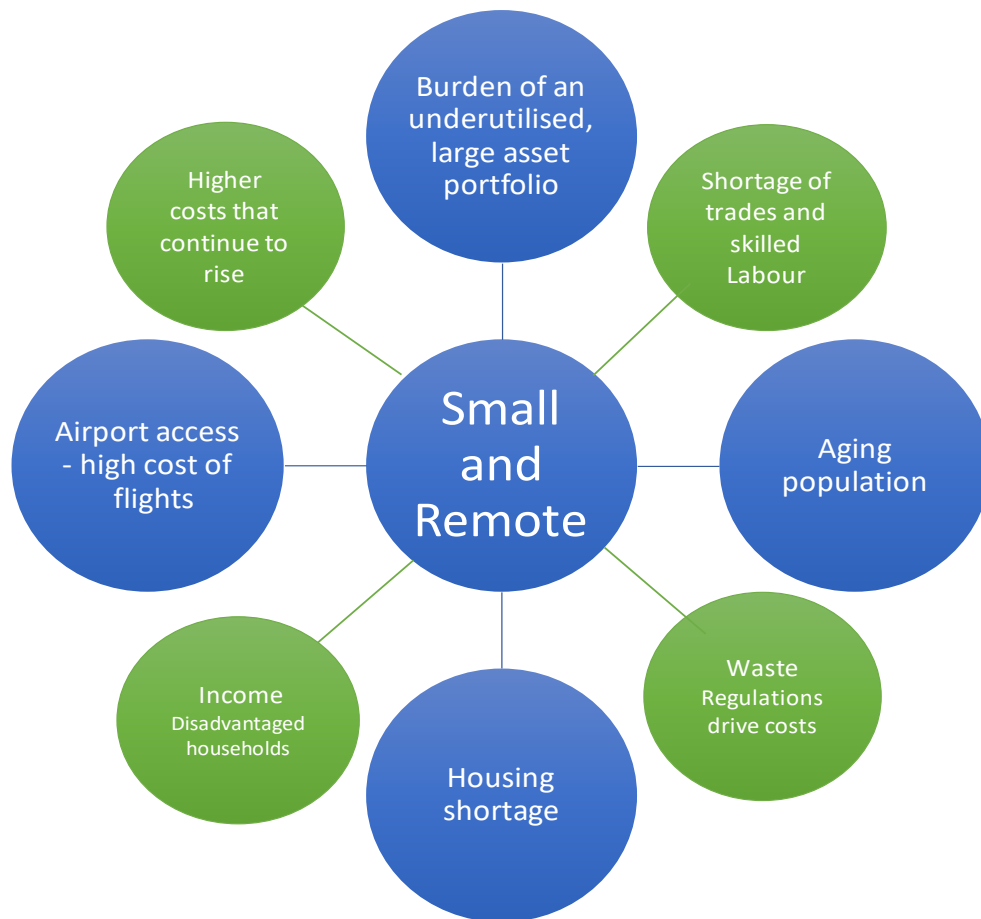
Burden of an underutilised, large asset portfolio

Higher costs that continue to rise

Shortage of trades and skilled Labour

Small and Remote

Airport access - high cost of flights

Aging population

Income Disadvantaged households

Waste Regulations drive costs

Housing shortage